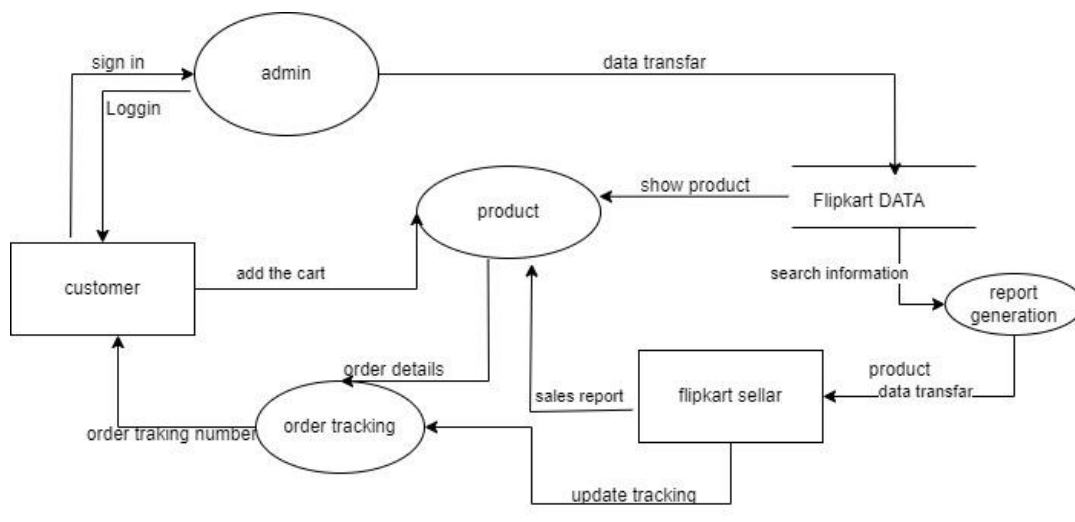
sign in

admin

data transfar

Loggin

show product

Flipkart DATA

product

customer

add the cart

search information

report generation

order details

product

data transfar

sales report

flipkart sellar

order traking number

order tracking

update tracking